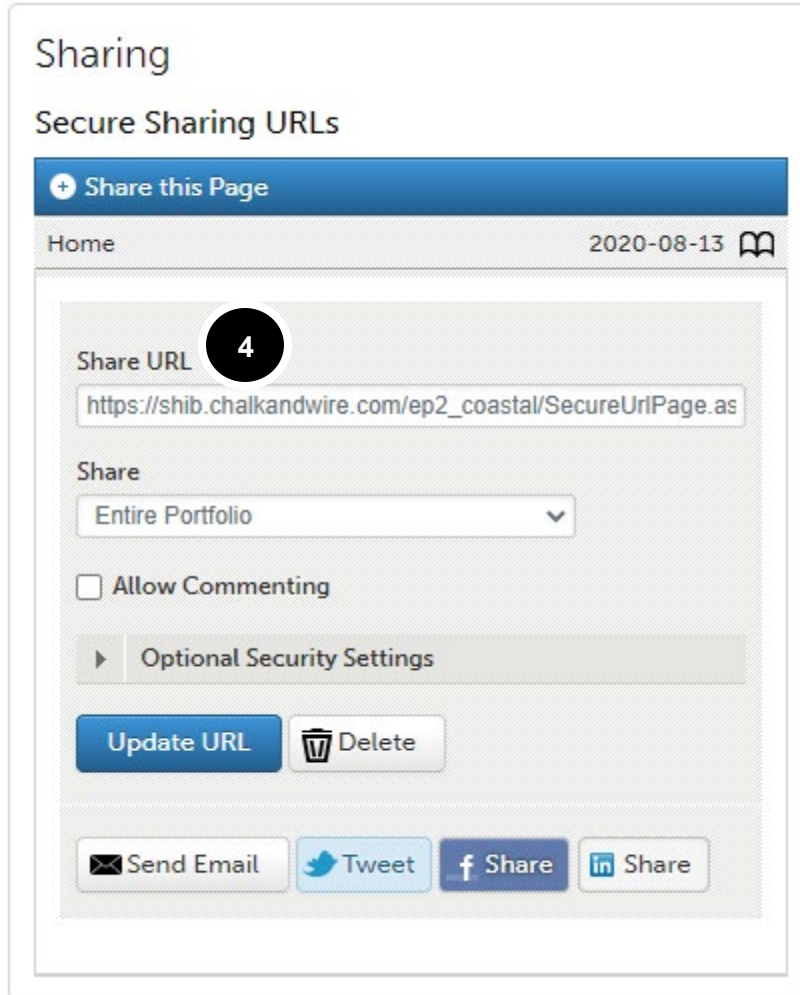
Sharing

Secure Sharing URLs

Share this Page

Home

2020-08-13

Share URL

4

https://shib.chalkandwire.com/ep2_coastal/SecureUrlPage.as

Share

Entire Portfolio

Allow Commenting

Optional Security Settings

Update URL

Delete

Send Email

Tweet

Share

Share